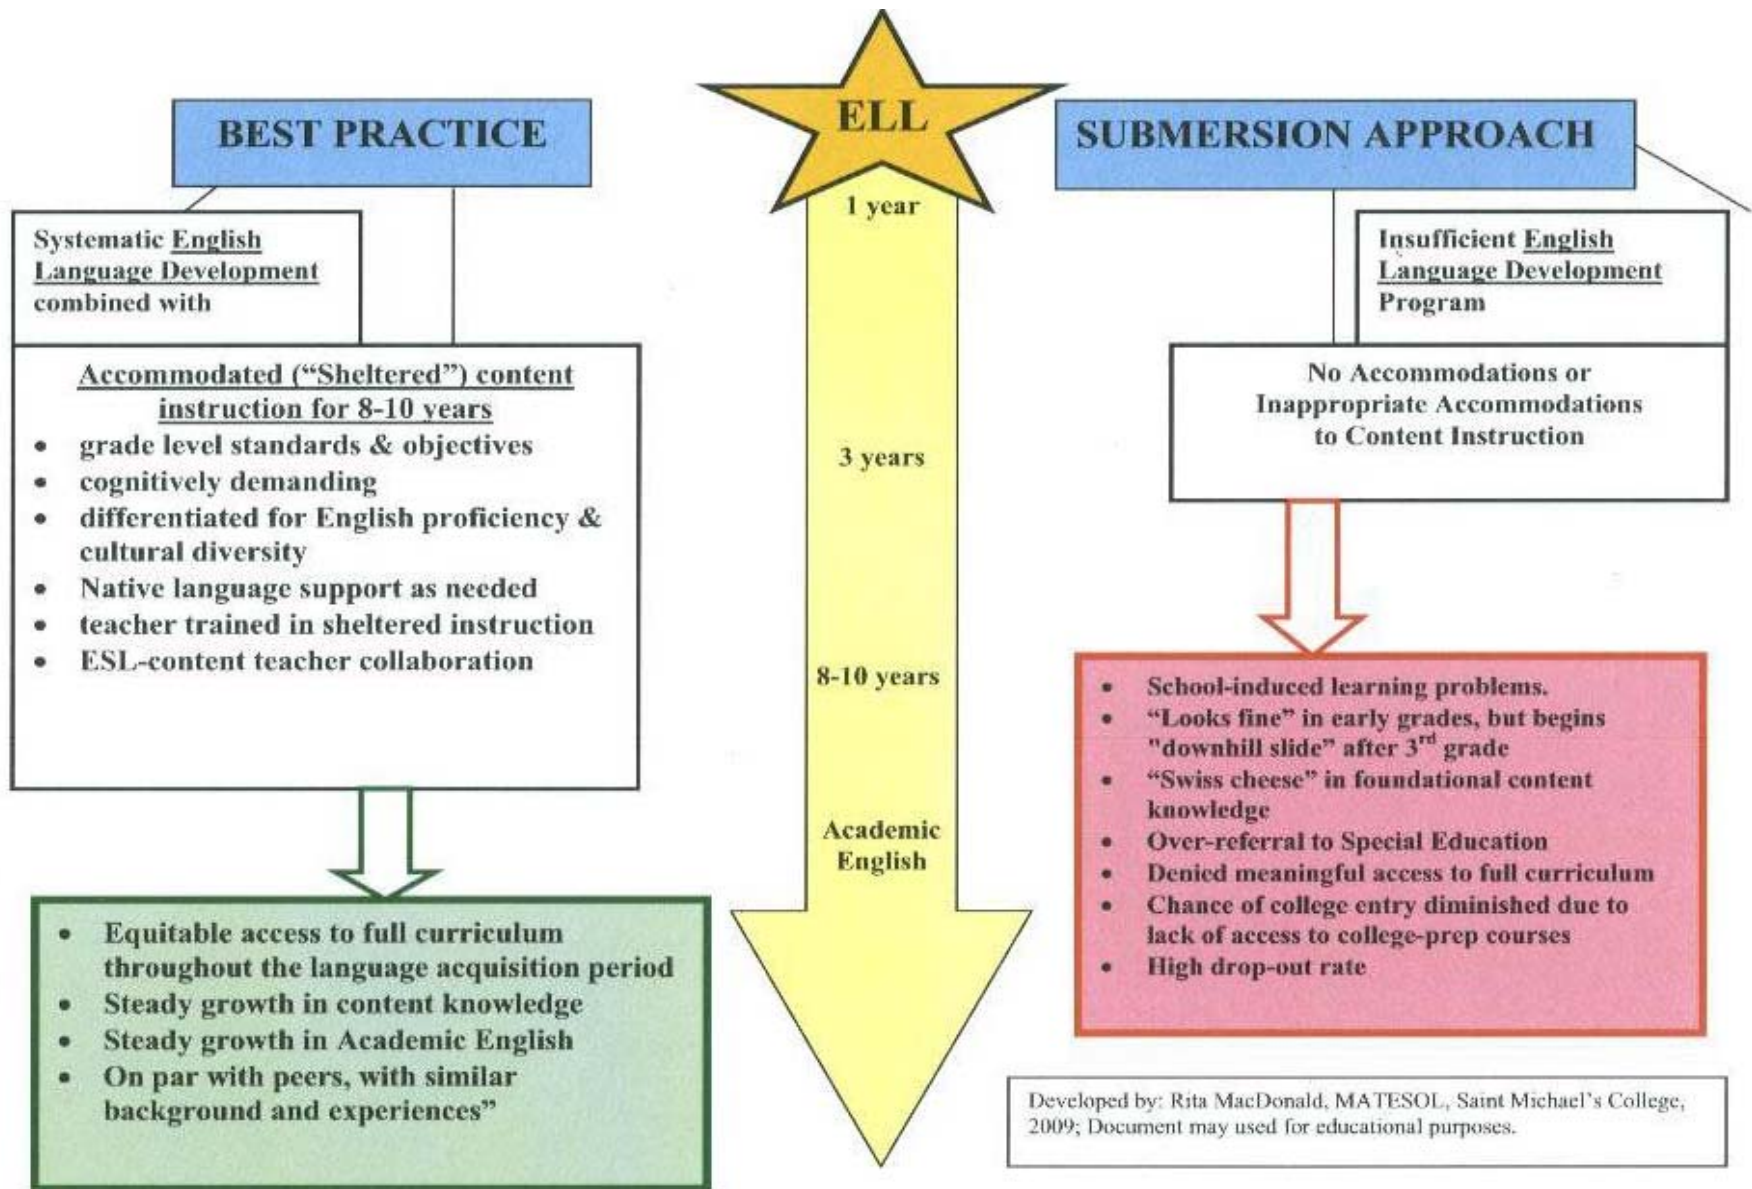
BEST PRACTICE

ELL

SUBMERSION APPROACH

Systematic English Language Development combined with

Accommodated ("Sheltered") content instruction for 8-10 years

- grade level standards & objectives
- cognitively demanding
- differentiated for English proficiency & cultural diversity
- Native language support as needed
- teacher trained in sheltered instruction
- ESL-content teacher collaboration

- Equitable access to full curriculum throughout the language acquisition period
- Steady growth in content knowledge
- Steady growth in Academic English
- On par with peers, with similar background and experiences"

1 year

3 years

8-10 years

Academic English

Insufficient English Language Development Program

No Accommodations or Inappropriate Accommodations to Content Instruction

- School-induced learning problems.
- "Looks fine" in early grades, but begins "downhill slide" after 3$^{rd}$ grade
- "Swiss cheese" in foundational content knowledge
- Over-referral to Special Education
- Denied meaningful access to full curriculum
- Chance of college entry diminished due to lack of access to college-prep courses
- High drop-out rate

Developed by: Rita MacDonald, MATESOL, Saint Michael's College, 2009; Document may used for educational purposes.